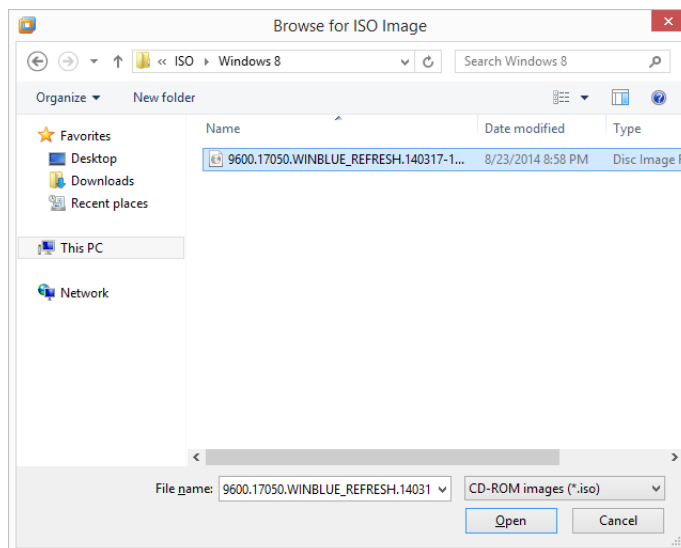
Browse for ISO Image

« ISO ▸ Windows 8

Search Windows 8

Organize ▾ New folder

Favorites
Desktop
Downloads
Recent places

This PC

Network

| Name | Date modified | Type |
|---|---|---|
| 9600.17050.WINBLUE_REFRESH.140317-1... | 8/23/2014 8:58 PM | Disc Image F |

File name: 9600.17050.WINBLUE_REFRESH.14031

CD-ROM images (*.iso)

Open

Cancel